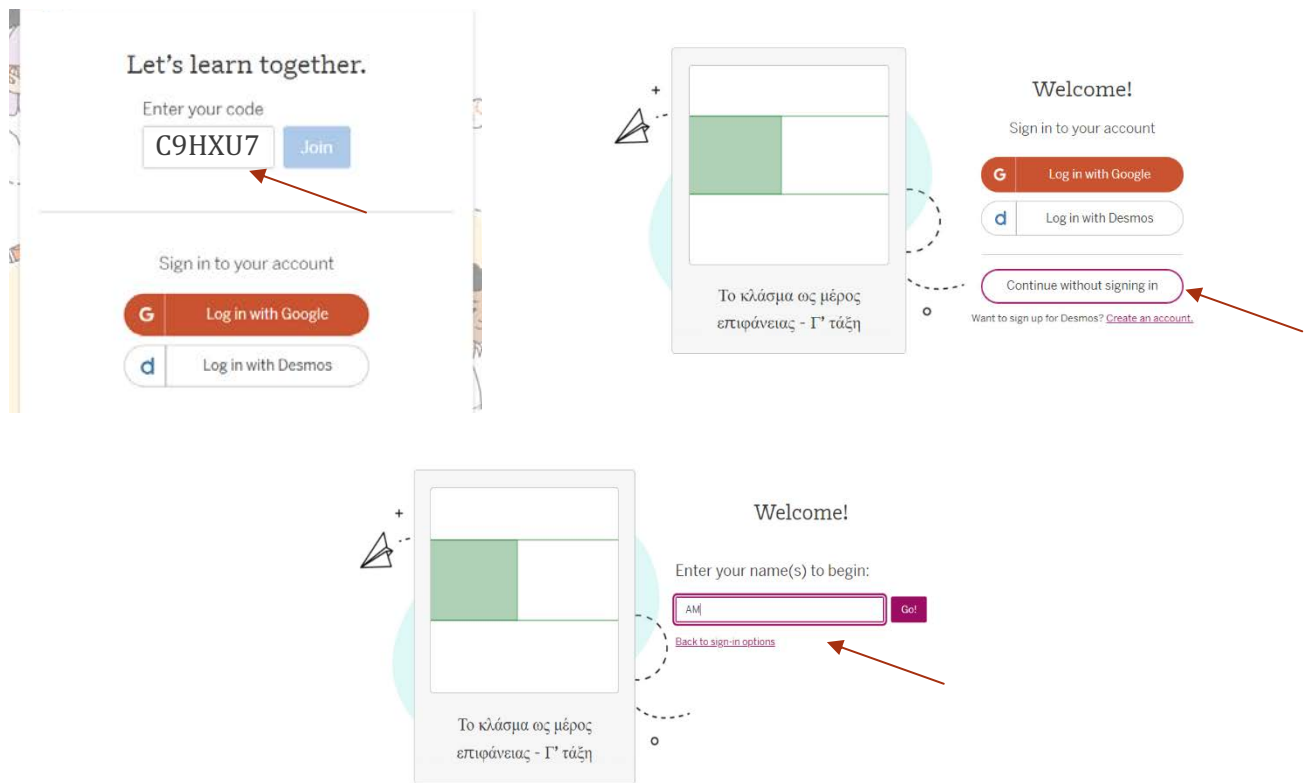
Let's learn together.

Enter your code

C9HXU7

Join

Sign in to your account

G Log in with Google

d Log in with Desmos

Το κλάσμα ως μέρος επιφάνειας - Γ' τάξη

Welcome!

Sign in to your account

G Log in with Google

d Log in with Desmos

Continue without signing in

Want to sign up for Desmos? Create an account.

Το κλάσμα ως μέρος επιφάνειας - Γ' τάξη

Welcome!

Enter your name(s) to begin:

AM

Go!

Back to sign-in options